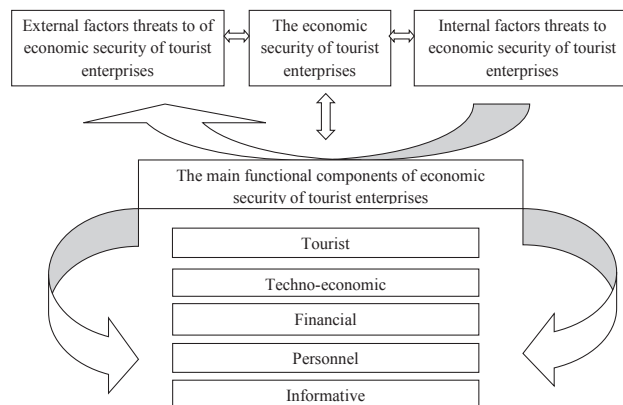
External factors threats to of economic security of tourist enterprises

The economic security of tourist enterprises

Internal factors threats to economic security of tourist enterprises

The main functional components of economic security of tourist enterprises

Tourist

Techno-economic

Financial

Personnel

Informative